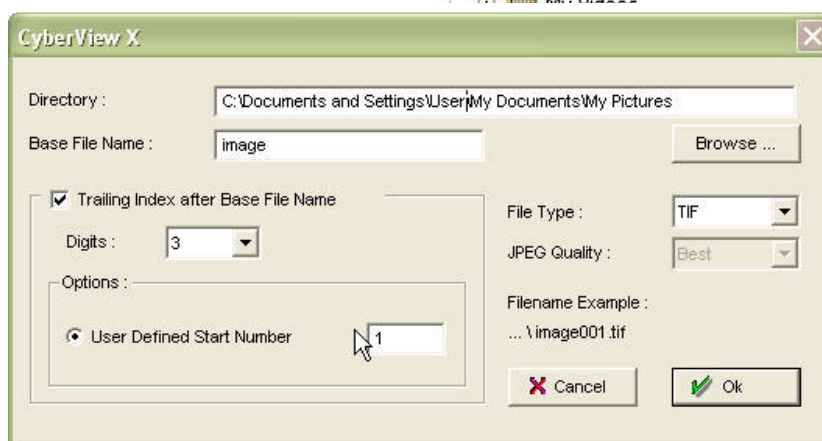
CyberView X

Directory : C:\Documents and Settings\User\My Documents\My Pictures

Base File Name : image

Browse ...

Trailing Index after Base File Name

Digits : 3

Options :

User Defined Start Number 1

File Type : TIF

JPEG Quality : Best

Filename Example :

... \ image001.tif

Cancel

Ok